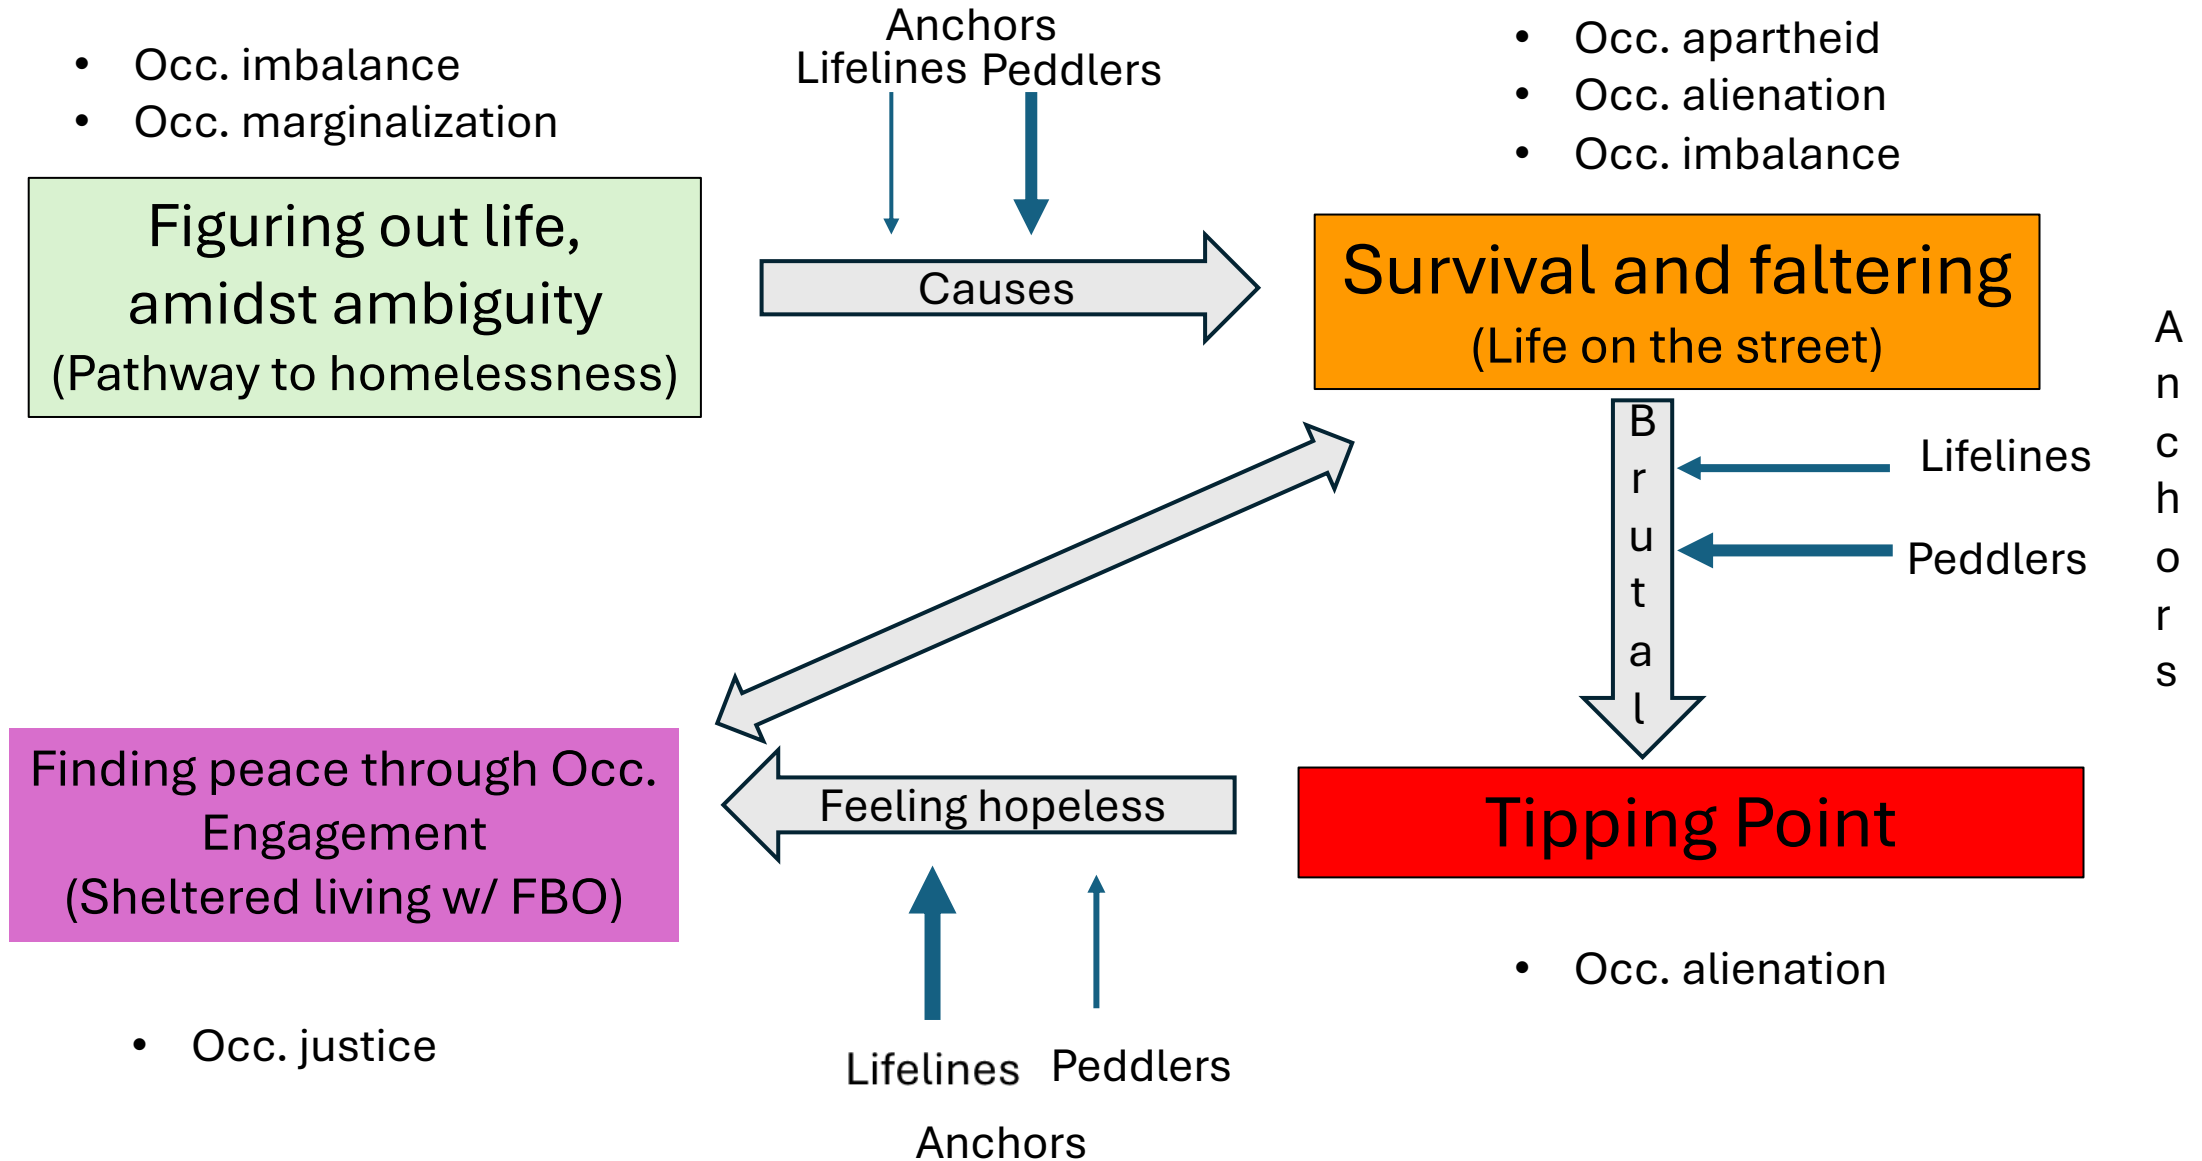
- Occ. imbalance
- Occ. marginalization

Anchors
Lifelines Peddlers

- Occ. apartheid
- Occ. alienation
- Occ. imbalance

Figuring out life, amidst ambiguity
(Pathway to homelessness)

Causes

Survival and faltering
(Life on the street)

Brutal

Lifelines

Peddlers

Anchors

Finding peace through Occ. Engagement
(Sheltered living w/ FBO)

Feeling hopeless

Tipping Point

- Occ. alienation

- Occ. justice

Lifelines Peddlers

Anchors